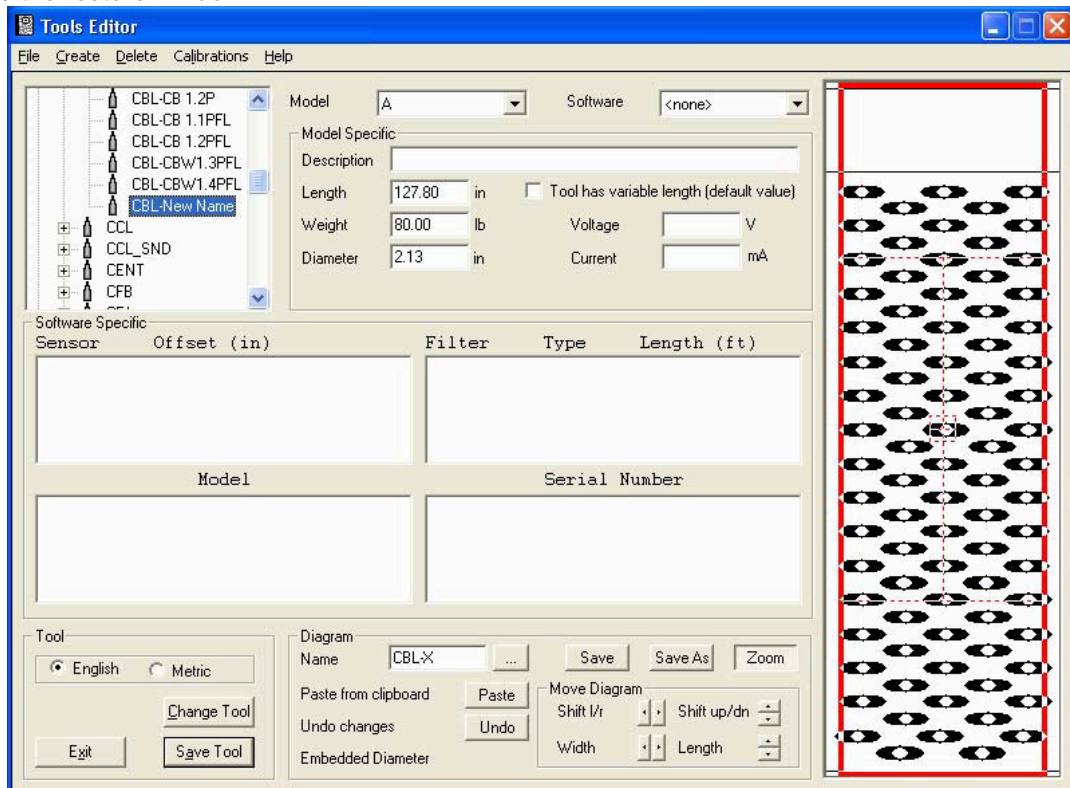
Tools Editor

File Create Delete Calibrations Help

CBL-CB 1.2P
CBL-CB 1.1PFL
CBL-CB 1.2PFL
CBL-CBW1.3PFL
CBL-CBW1.4PFL
CBL-New Name
CCL
CCL_SND
CENT
CFB

Model A
Software <none>

Model Specific
Description
Length 127.80 in
Tool has variable length (default value)
Weight 80.00 lb
Voltage V
Diameter 2.13 in
Current mA

Software Specific
Sensor Offset (in)
Filter Type Length (ft)
Model
Serial Number

Tool
English Metric
Change Tool
Exit
Save Tool

Diagram
Name CBL-X ...
Save
Save As
Zoom
Paste from clipboard Paste
Undo changes Undo
Embedded Diameter
Move Diagram
Shift l/r
Shift up/dn
Width
Length